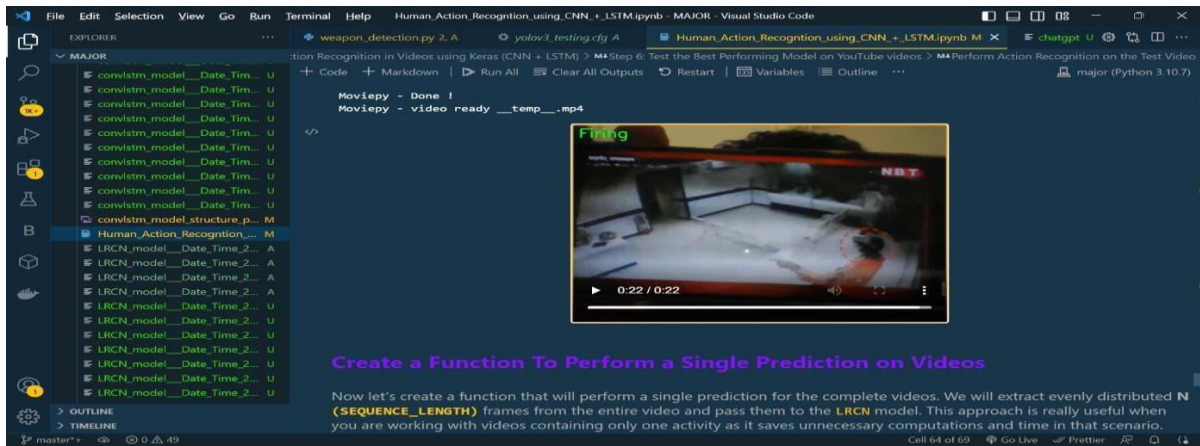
File Edit Selection View Go Run Terminal Help Human_Action_Recogntion_using_CNN_+_LSTM.ipynb - MAJOR - Visual Studio Code

EXPLORER ...
MAJOR
convlstm_model__Date_Tim... U
convlstm_model__Date_Tim... U
convlstm_model__Date_Tim... U
convlstm_model__Date_Tim... U
convlstm_model__Date_Tim... U
convlstm_model__Date_Tim... U
convlstm_model__Date_Tim... U
convlstm_model__Date_Tim... U
convlstm_model__Date_Tim... U
convlstm_model_structure_p... M
Human_Action_Recogntion_... M
LRCN_model__Date_Time_2... A
LRCN_model__Date_Time_2... A
LRCN_model__Date_Time_2... A
LRCN_model__Date_Time_2... A
LRCN_model__Date_Time_2... U
LRCN_model__Date_Time_2... U
LRCN_model__Date_Time_2... U
LRCN_model__Date_Time_2... U
LRCN_model__Date_Time_2... U
LRCN_model__Date_Time_2... U
LRCN_model__Date_Time_2... U
> OUTLINE
> TIMELINE

weapon_detection.py 2, A   yolov3_testing.cfg A   Human_Action_Recogntion_using_CNN_+_LSTM.ipynb M ×   chatgpt U

tion Recognition in Videos using Keras (CNN + LSTM) > M↓Step 6: Test the Best Performing Model on YouTube videos > M↓Perform Action Recognition on the Test Video

+ Code + Markdown | ▷ Run All ☰ Clear All Outputs ↻ Restart | Variables ☰ Outline ...   major (Python 3.10.7)

Moviepy - Done !
Moviepy - video ready __temp__.mp4

Firing
NBT
0:22 / 0:22

Create a Function To Perform a Single Prediction on Videos

Now let's create a function that will perform a single prediction for the complete videos. We will extract evenly distributed N (SEQUENCE_LENGTH) frames from the entire video and pass them to the LRCN model. This approach is really useful when you are working with videos containing only one activity as it saves unnecessary computations and time in that scenario.

master*+ ⊗ 0 ⚠ 49   Cell 64 of 69   Go Live   ✓ Prettier